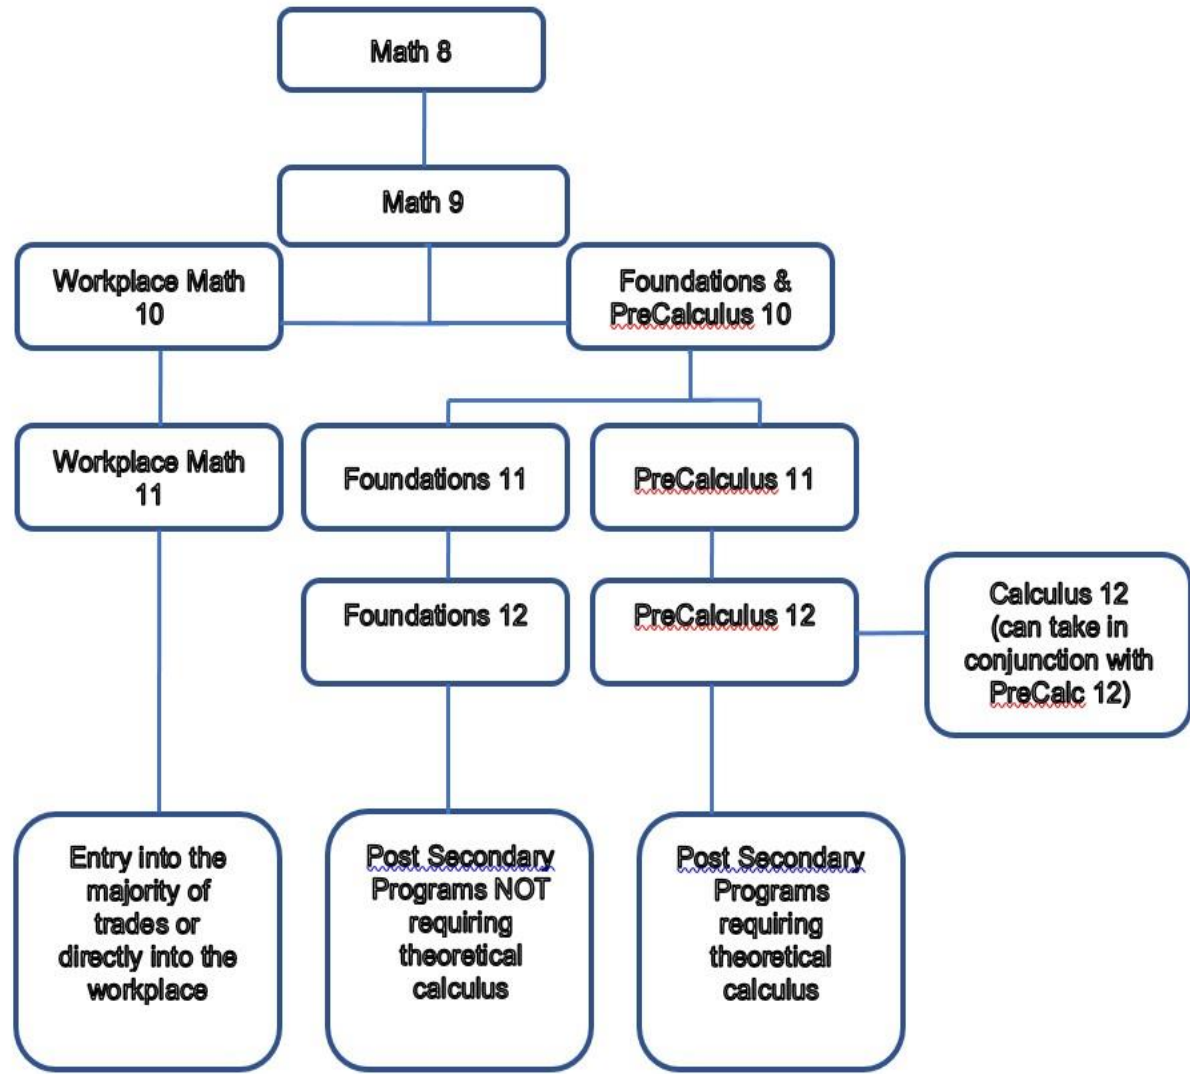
Math 8

Math 9

Workplace Math 10

Foundations & PreCalculus 10

Workplace Math 11

Foundations 11

PreCalculus 11

Foundations 12

PreCalculus 12

Calculus 12 (can take in conjunction with PreCalc 12)

Entry into the majority of trades or directly into the workplace

Post Secondary Programs NOT requiring theoretical calculus

Post Secondary Programs requiring theoretical calculus